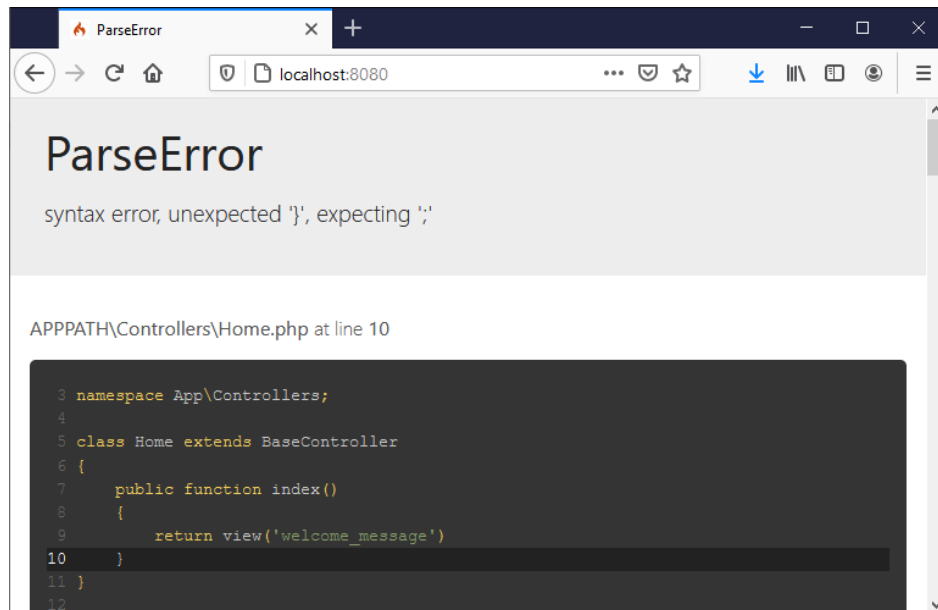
ParseError

localhost:8080

ParseError

syntax error, unexpected '}', expecting ';'

APPPATH\Controllers\Home.php at line 10

3 namespace App\Controllers;
4
5 class Home extends BaseController
6 {
7     public function index()
8     {
9         return view('welcome_message')
10     }
11 }
12